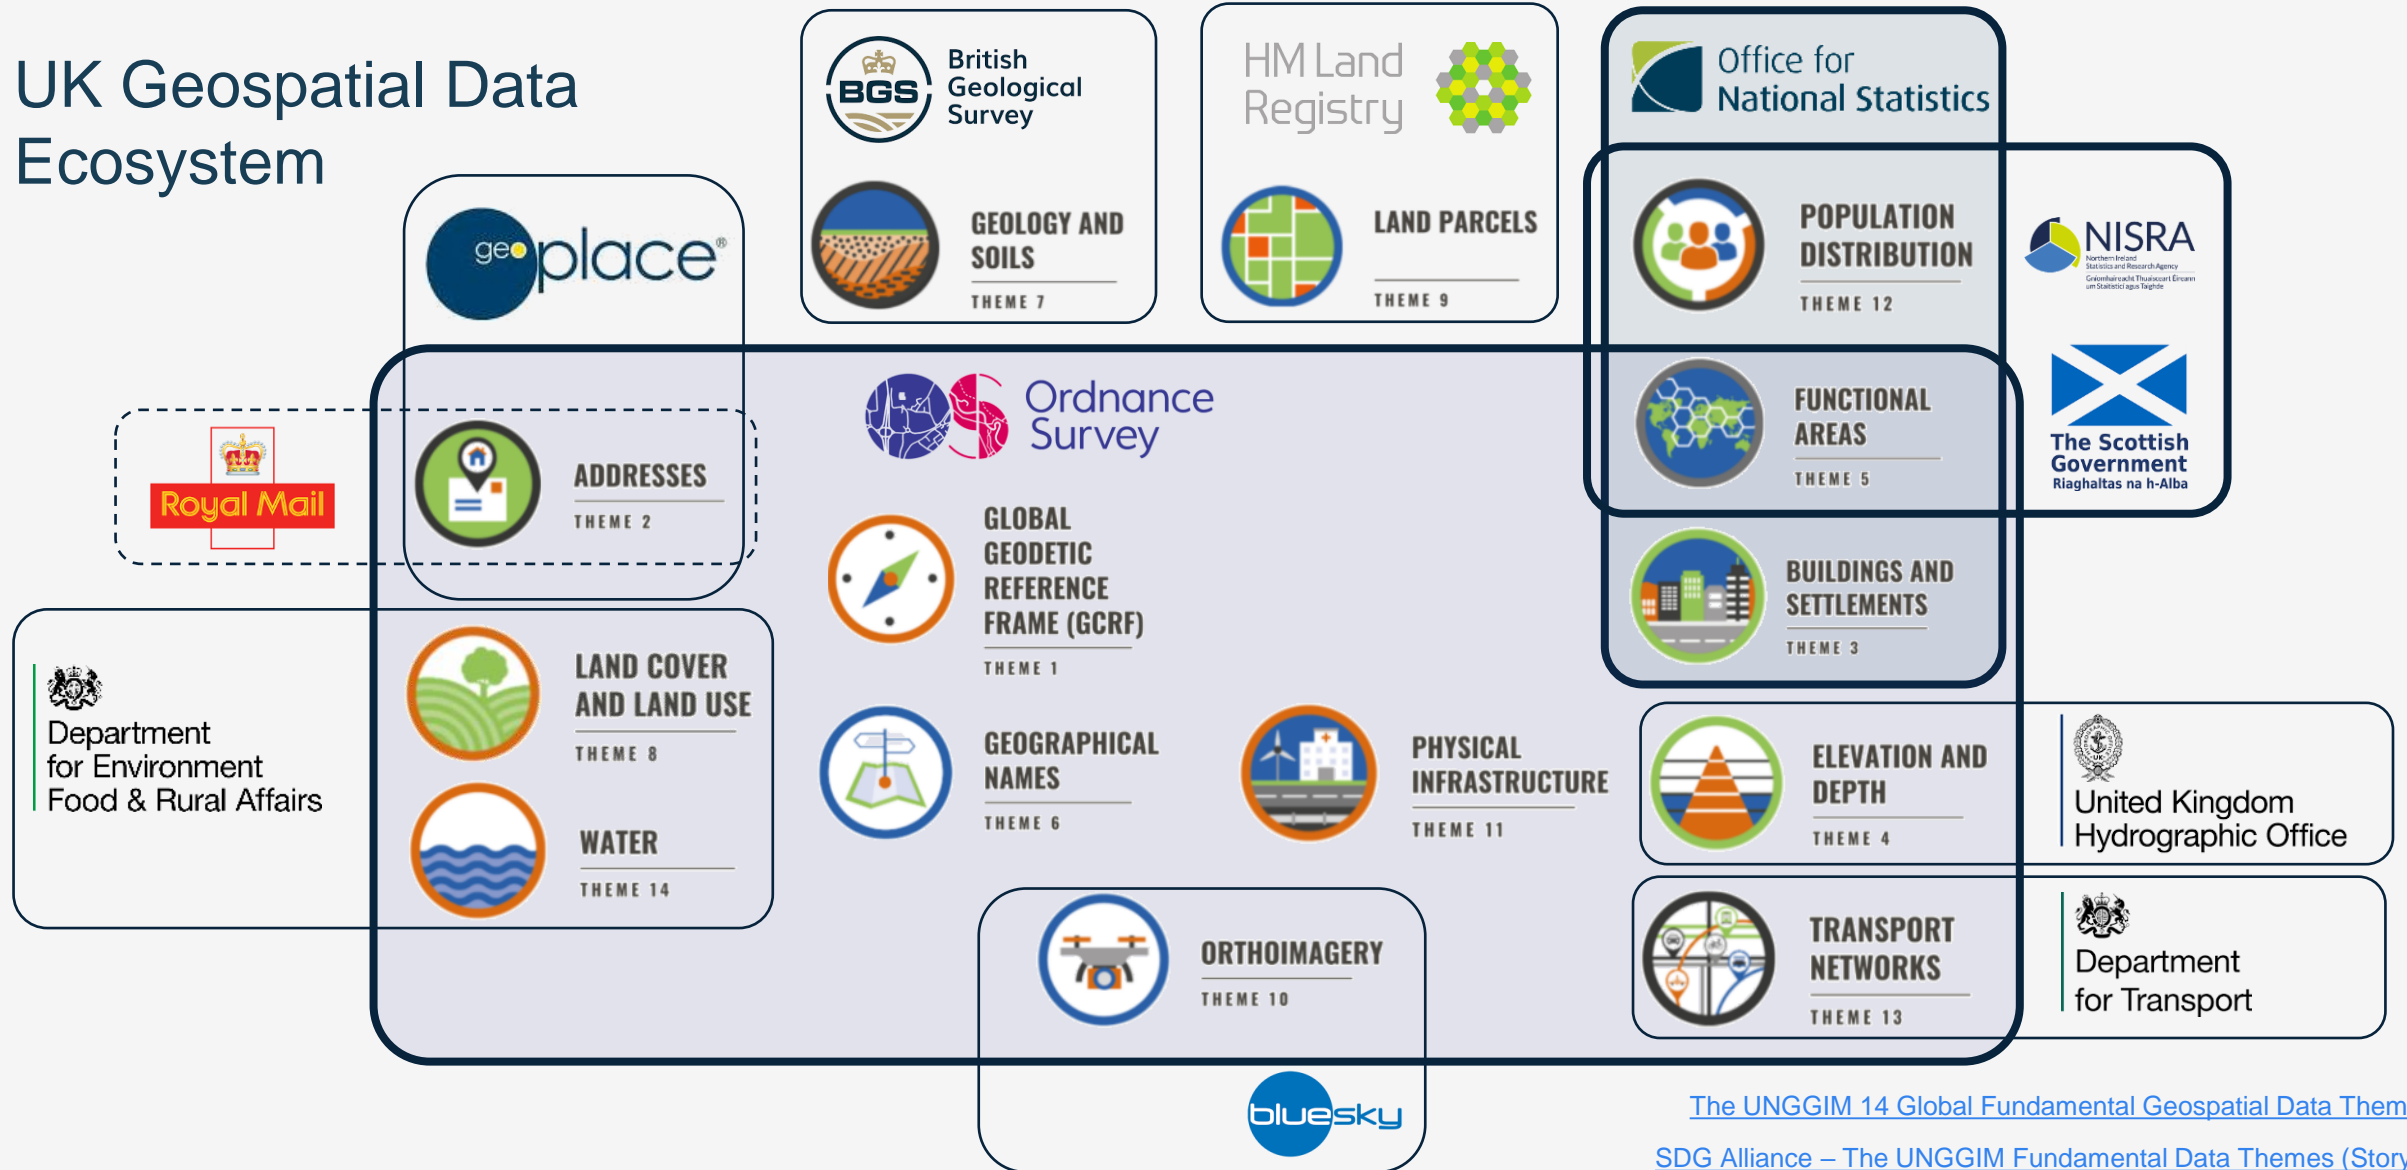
UK Geospatial Data Ecosystem

BGS British Geological Survey

GEOLOGY AND SOILS
THEME 7

HM Land Registry

LAND PARCELS
THEME 9

Office for National Statistics

POPULATION DISTRIBUTION
THEME 12

NISRA
Northern Ireland Statistics and Research Agency

FUNCTIONAL AREAS
THEME 5

The Scottish Government
Riaghaltas na h-Alba

BUILDINGS AND SETTLEMENTS
THEME 3

geoplace

Ordnance Survey

Royal Mail

ADDRESSES
THEME 2

GLOBAL GEODETIC REFERENCE FRAME (GCRF)
THEME 1

Department for Environment Food & Rural Affairs

LAND COVER AND LAND USE
THEME 8

WATER
THEME 14

GEOGRAPHICAL NAMES
THEME 6

PHYSICAL INFRASTRUCTURE
THEME 11

ELEVATION AND DEPTH
THEME 4

United Kingdom Hydrographic Office

ORTHOIMAGERY
THEME 10

TRANSPORT NETWORKS
THEME 13

Department for Transport

bluesky

The UNGGIM 14 Global Fundamental Geospatial Data Them

SDG Alliance – The UNGGIM Fundamental Data Themes (Story